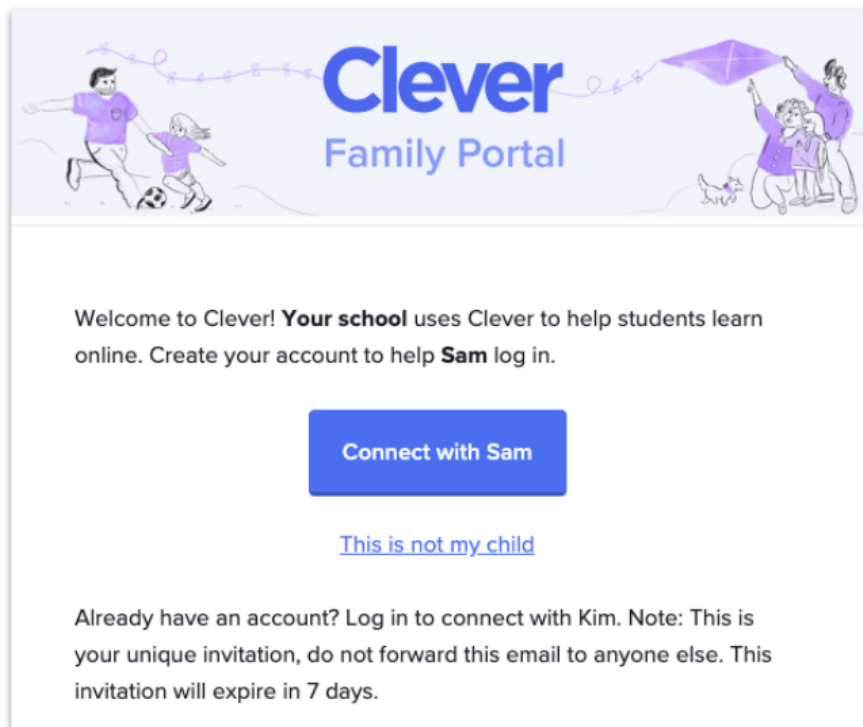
Clever
Family Portal

Welcome to Clever! **Your school** uses Clever to help students learn online. Create your account to help **Sam** log in.

Connect with Sam

This is not my child

Already have an account? Log in to connect with Kim. Note: This is your unique invitation, do not forward this email to anyone else. This invitation will expire in 7 days.